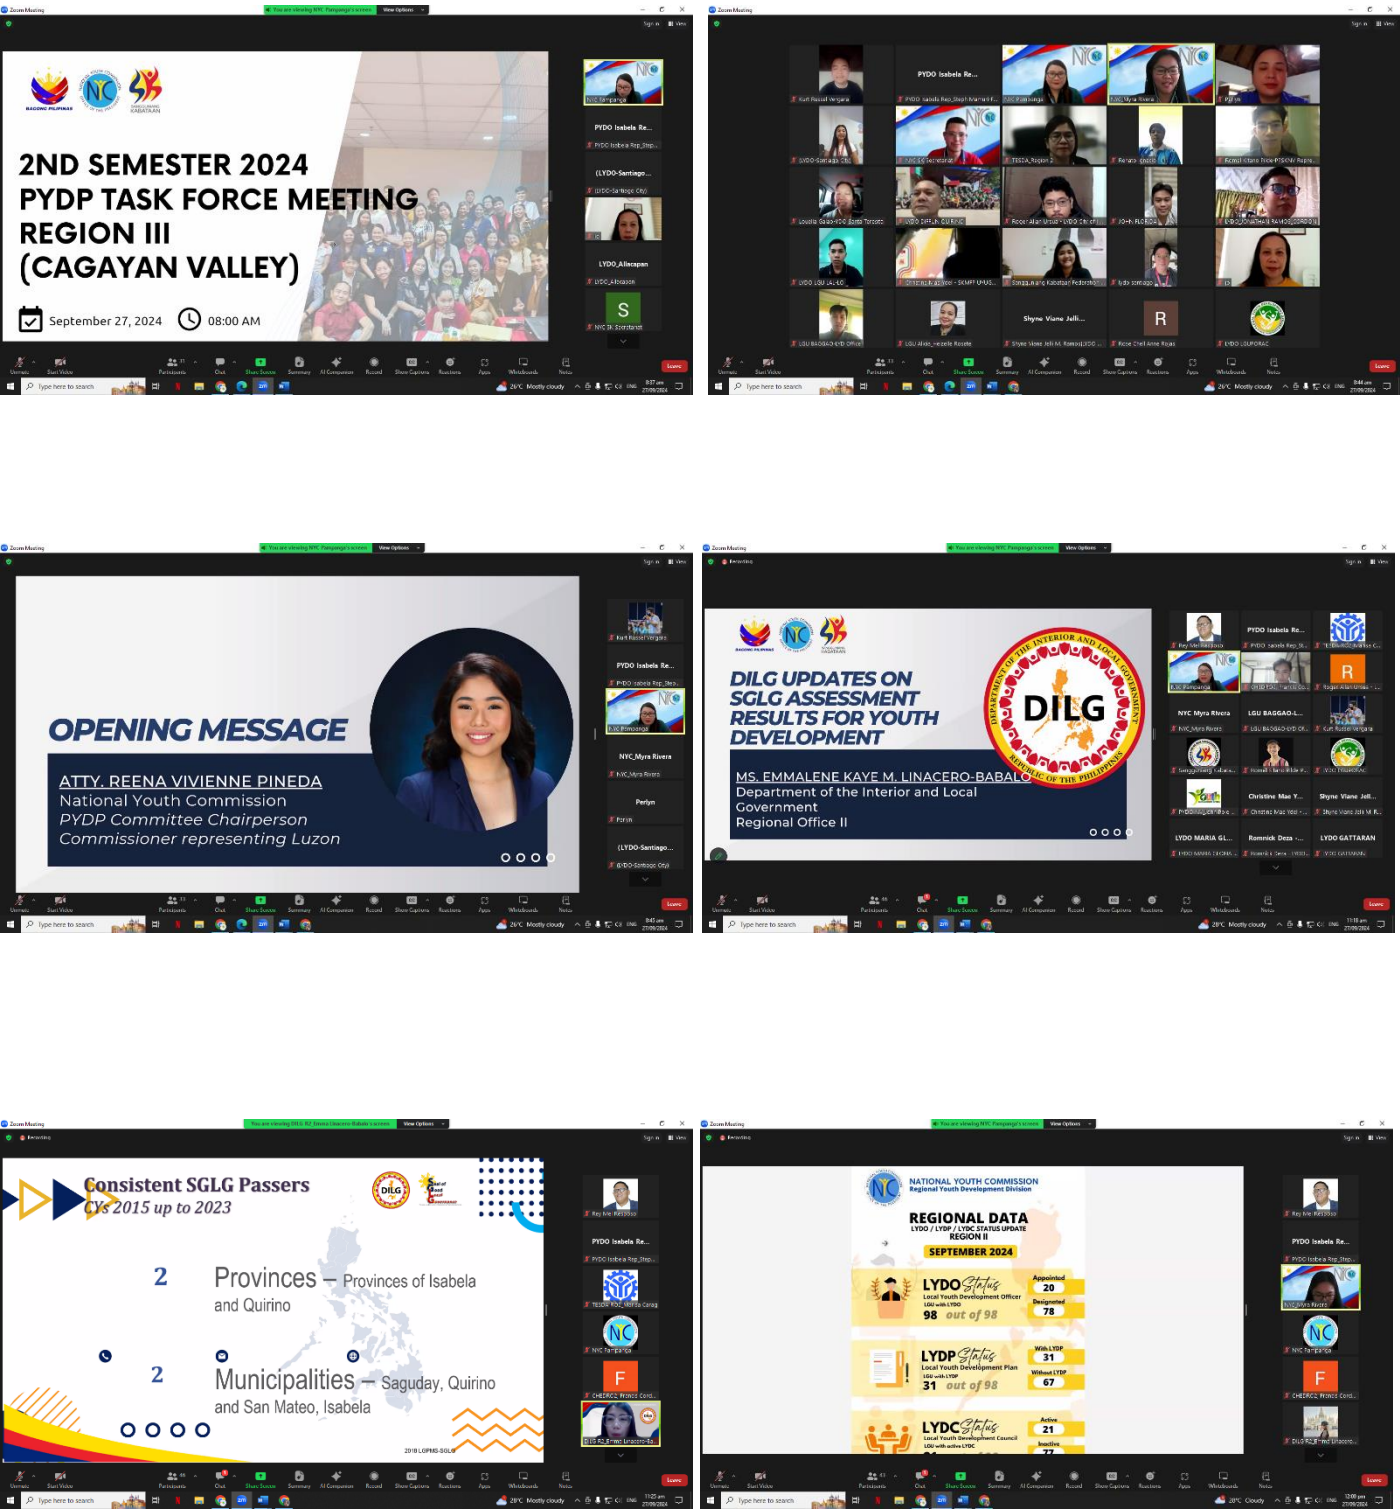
Zoom Meeting

You are viewing NYC Pampanga's screen View Options

BAGONG PILIPINAS

2ND SEMESTER 2024
PYDP TASK FORCE MEETING
REGION III
(CAGAYAN VALLEY)

September 27, 2024 08:00 AM

NYC Pampanga
PYDO Isabela Re...
(LYDO-Santiago...
LYDO_Aliacapan
S
NYC SK Secretariat

Unmute Start Video Participants Chat Share Screen Summary AI Companion Record Show Captions Reactions Apps Whiteboards Notes Leave

Type here to search

26°C Mostly cloudy

Zoom Meeting

PYDO Isabela Re...
Shyne Viane Jelli...
R

Unmute Start Video Participants Chat Share Screen Summary AI Companion Record Show Captions Reactions Apps Whiteboards Notes Leave

Type here to search

26°C Mostly cloudy

Zoom Meeting

You are viewing NYC Pampanga's screen View Options

OPENING MESSAGE

ATTY. REENA VIVIENNE PINEDA
National Youth Commission
PYDP Committee Chairperson
Commissioner representing Luzon

PYDO Isabela Re...
NYC_Myra Rivera
Perlyn
(LYDO-Santiago...

Unmute Start Video Participants Chat Share Screen Summary AI Companion Record Show Captions Reactions Apps Whiteboards Notes Leave

Type here to search

26°C Mostly cloudy

Zoom Meeting

You are viewing NYC Pampanga's screen View Options

Recording

DILG UPDATES ON SGLG ASSESSMENT RESULTS FOR YOUTH DEVELOPMENT

MS. EMMALENE KAYE M. LINACERO-BABALO
Department of the Interior and Local Government
Regional Office II

DEPARTMENT OF THE INTERIOR AND LOCAL GOVERNMENT
DILG
REPUBLIC OF THE PHILIPPINES

PYDO Isabela Re...
R
NYC Myra Rivera
LGU BAGGAO-L...
Christine Mae Y...
Shyne Viane Jelli...
LYDO MARIA GL...
Romnick Deza -...
LYDO GATTARAN

Unmute Start Video Participants Chat Share Screen Summary AI Companion Record Show Captions Reactions Apps Whiteboards Notes Leave

Type here to search

26°C Mostly cloudy

Zoom Meeting

You are viewing DILG R2_Emma Linacero Babalo's screen View Options

Recording

Consistent SGLG Passers
CYs 2015 up to 2023

DILG

2 Provinces – Provinces of Isabela and Quirino

2 Municipalities – Saguday, Quirino and San Mateo, Isabela

2018 LGPMS-SGLG

PYDO Isabela Re...
F

Unmute Start Video Participants Chat Share Screen Summary AI Companion Record Show Captions Reactions Apps Whiteboards Notes Leave

Type here to search

26°C Mostly cloudy

Zoom Meeting

You are viewing NYC Pampanga's screen View Options

Recording

NATIONAL YOUTH COMMISSION
Regional Youth Development Division

REGIONAL DATA
LYDO / LYDP / LYDC STATUS UPDATE
REGION II
SEPTEMBER 2024

LYDO Status
Local Youth Development Officer
LGU with LYDO
98 out of 98
Appointed 20
Designated 78

LYDP Status
Local Youth Development Plan
LGU with LYDP
31 out of 98
With LYDP 31
Without LYDP 67

LYDC Status
Local Youth Development Council
LGU with active LYDC
Active 21
Inactive 77

PYDO Isabela Re...
F

Unmute Start Video Participants Chat Share Screen Summary AI Companion Record Show Captions Reactions Apps Whiteboards Notes Leave

Type here to search

28°C Cloudy